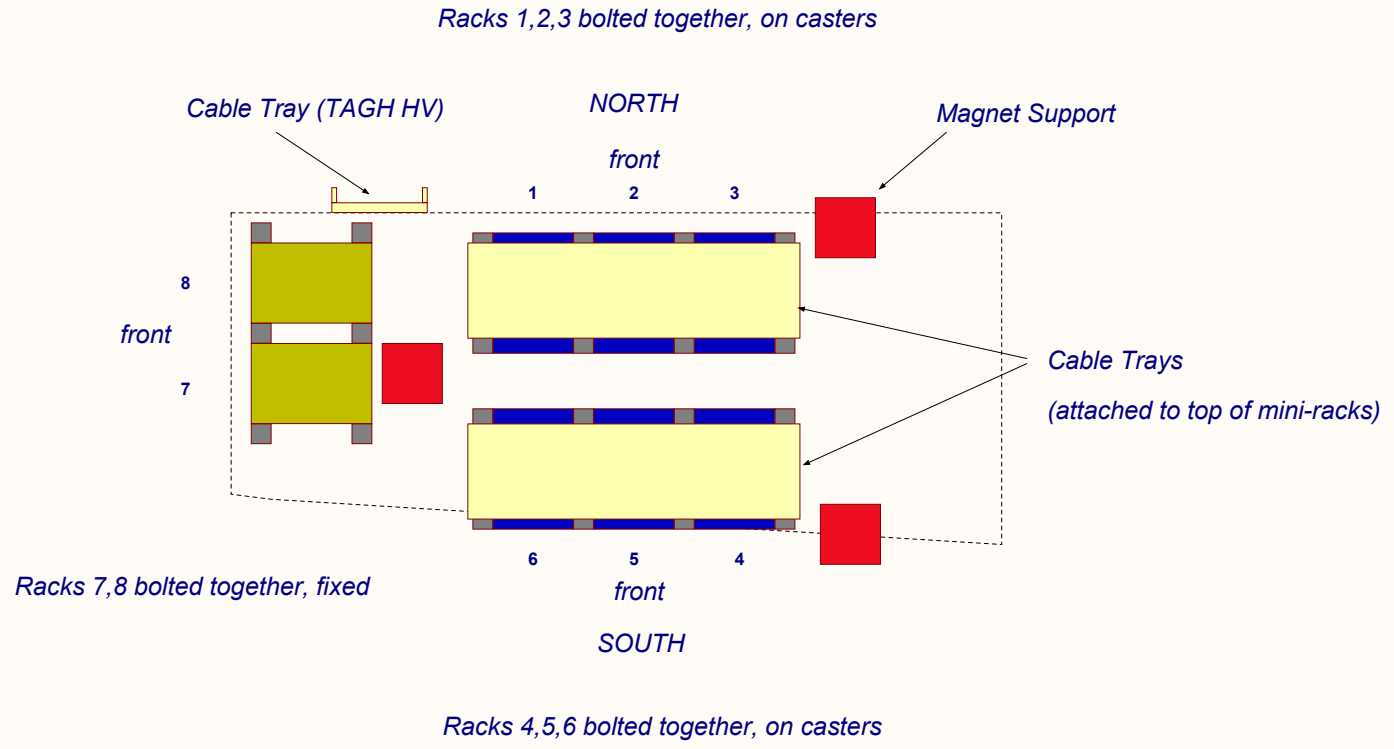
Racks 1,2,3 bolted together, on casters

Cable Tray (TAGH HV)

NORTH

Magnet Support

front

1 2 3

8

front

7

Cable Trays

(attached to top of mini-racks)

6 5 4

front

Racks 7,8 bolted together, fixed

SOUTH

Racks 4,5,6 bolted together, on casters